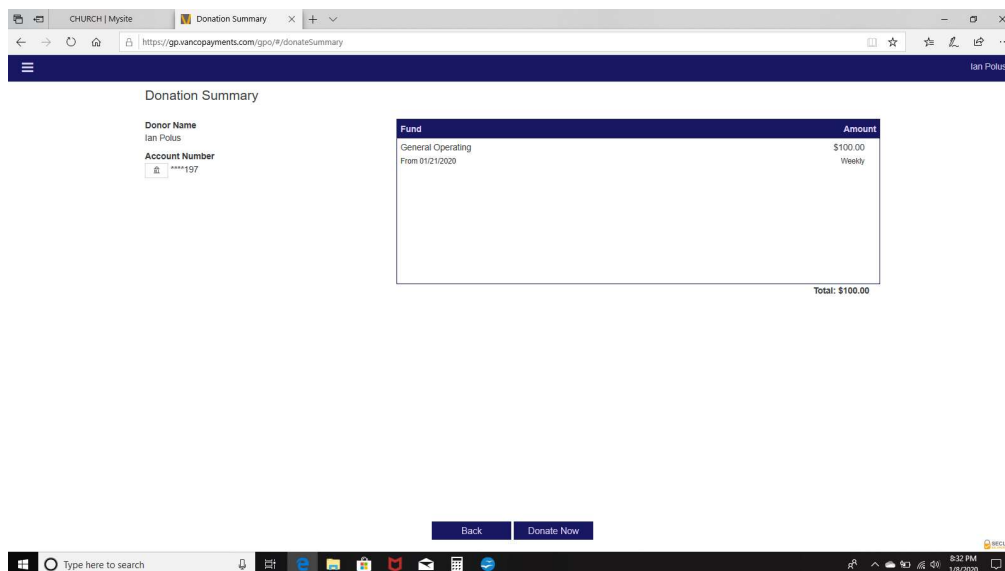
CHURCH | Mysite

Donation Summary

https://gp.vancopayments.com/gpo/#/donateSummary

Ian Polus

Donation Summary

Donor Name
Ian Polus

Account Number
****197

| Fund | Amount |
|---|---|
| General Operating<br>From 01/21/2020 | $100.00<br>Weekly |

Total: $100.00

Back

Donate Now

Type here to search

8:32 PM
1/8/2020